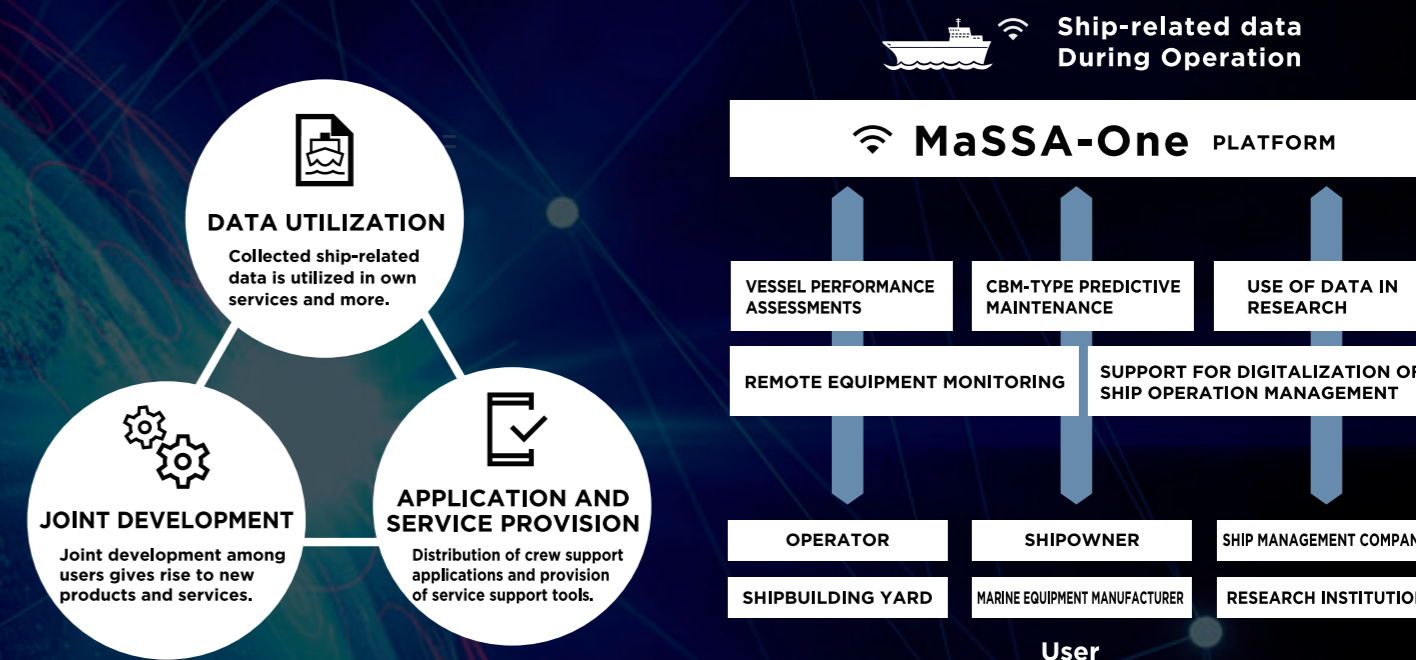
DATA UTILIZATION
Collected ship-related data is utilized in own services and more.

JOINT DEVELOPMENT
Joint development among users gives rise to new products and services.

APPLICATION AND SERVICE PROVISION
Distribution of crew support applications and provision of service support tools.

Ship-related data During Operation

MaSSA-One PLATFORM

VESSEL PERFORMANCE ASSESSMENTS

CBM-TYPE PREDICTIVE MAINTENANCE

USE OF DATA IN RESEARCH

REMOTE EQUIPMENT MONITORING

SUPPORT FOR DIGITALIZATION OF SHIP OPERATION MANAGEMENT

OPERATOR

SHIPOWNER

SHIP MANAGEMENT COMPAN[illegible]

SHIPBUILDING YARD

MARINE EQUIPMENT MANUFACTURER

RESEARCH INSTITUTIO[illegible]

User